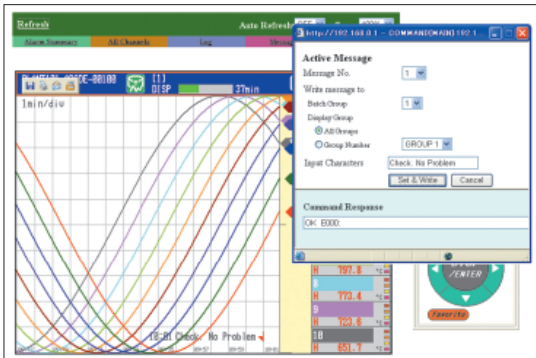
Refresh

Auto Refresh

Alarm Summary

All Channels

Log

1min/div

DISP

37min

http://192.168.0.1 - COMMAND(MAIN) 192.1...

Active Message

Message No. 1

Write message to

Batch Group 1

Display Group

All Groups

Group Number GROUP 1

Input Characters Check: No Problem

Set & Write

Cancel

Command Response

OK: E000:

18:01 Check: No Problem

797.8

773.4

723.6

651.7

/ENTER

Favorite